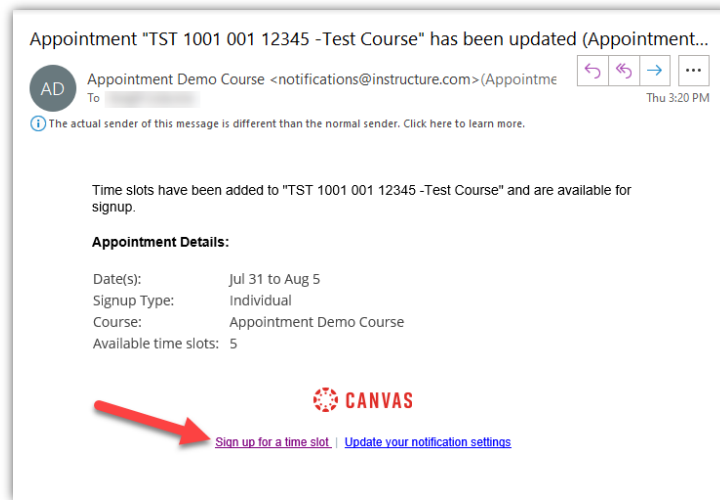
Appointment "TST 1001 001 12345 -Test Course" has been updated (Appointment...

AD

Appointment Demo Course <notifications@instructure.com>(Appointme

To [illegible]

Thu 3:20 PM

The actual sender of this message is different than the normal sender. Click here to learn more.

Time slots have been added to "TST 1001 001 12345 -Test Course" and are available for signup.

**Appointment Details:**

| | |
|---|---|
| Date(s): | Jul 31 to Aug 5 |
| Signup Type: | Individual |
| Course: | Appointment Demo Course |
| Available time slots: | 5 |

CANVAS

Sign up for a time slot | Update your notification settings